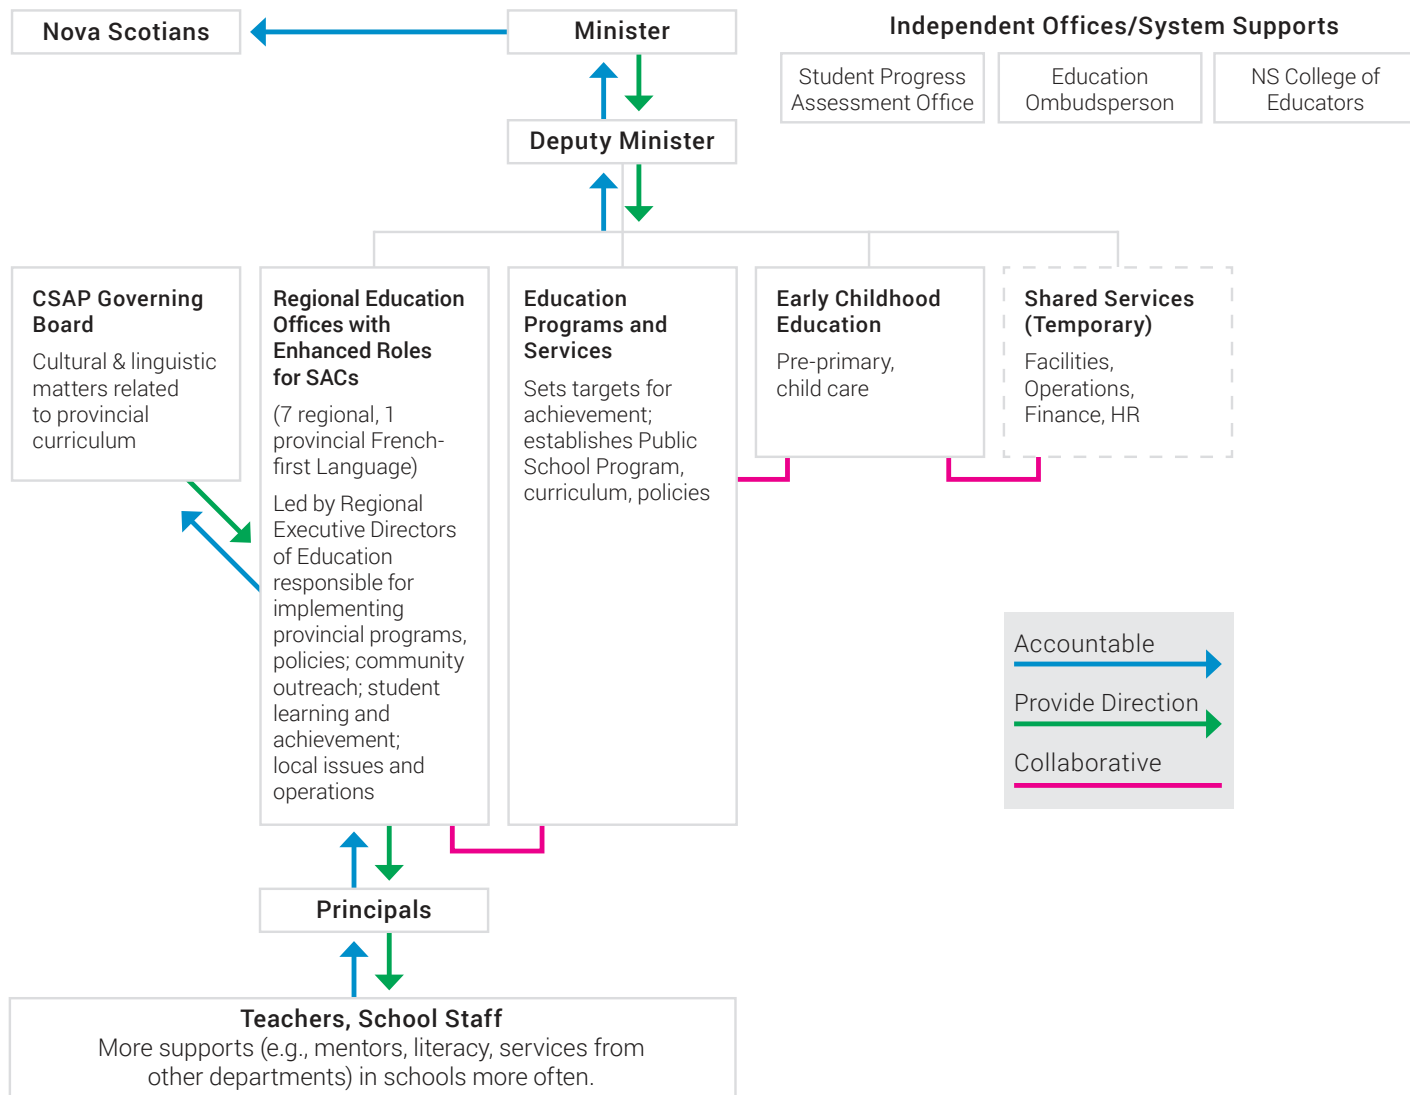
Nova Scotians

Minister

Independent Offices/System Supports

Student Progress Assessment Office

Education Ombudsperson

NS College of Educators

Deputy Minister

CSAP Governing Board

Cultural & linguistic matters related to provincial curriculum

Regional Education Offices with Enhanced Roles for SACs

(7 regional, 1 provincial French-first Language)

Led by Regional Executive Directors of Education responsible for implementing provincial programs, policies; community outreach; student learning and achievement; local issues and operations

Education Programs and Services

Sets targets for achievement; establishes Public School Program, curriculum, policies

Early Childhood Education

Pre-primary, child care

Shared Services (Temporary)

Facilities, Operations, Finance, HR

Accountable

Provide Direction

Collaborative

Principals

Teachers, School Staff

More supports (e.g., mentors, literacy, services from other departments) in schools more often.